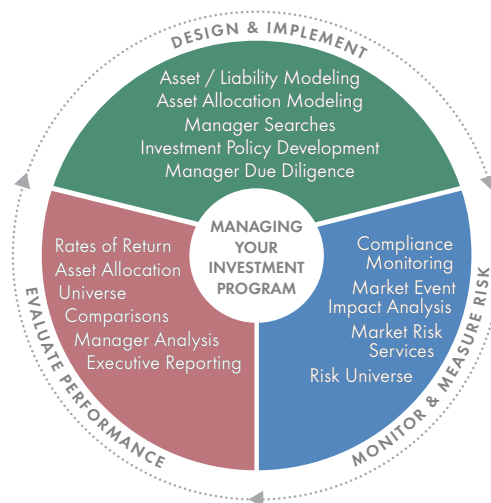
DESIGN & IMPLEMENT

Asset / Liability Modeling
Asset Allocation Modeling
Manager Searches
Investment Policy Development
Manager Due Diligence

MANAGING YOUR INVESTMENT PROGRAM

Rates of Return
Asset Allocation
Universe
Comparisons
Manager Analysis
Executive Reporting

EVALUATE PERFORMANCE

Compliance Monitoring
Market Event Impact Analysis
Market Risk Services
Risk Universe

MONITOR & MEASURE RISK